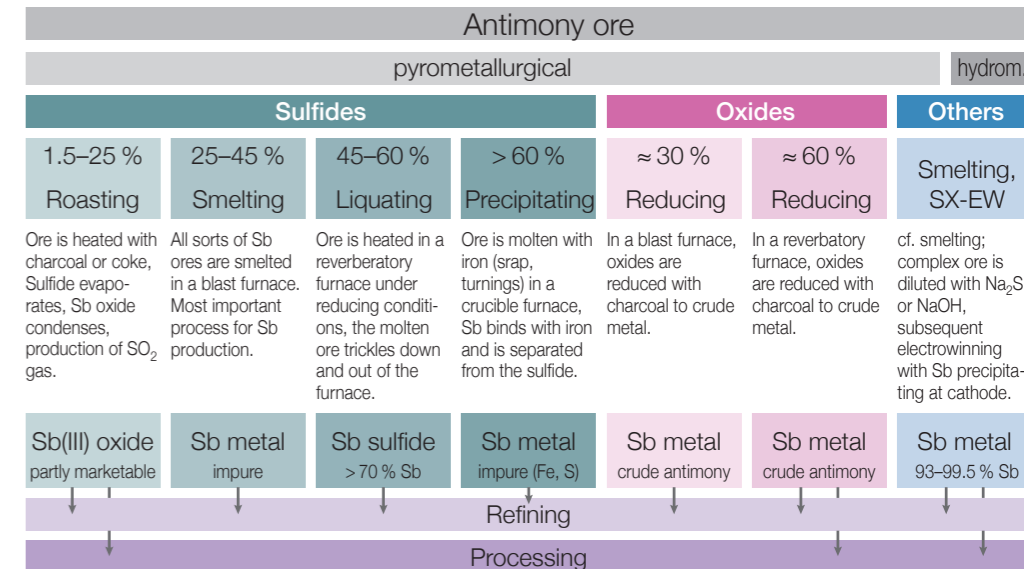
Antimony ore

pyrometallurgical

hydrom.

Sulfides

Oxides

Others

1.5–25 %
Roasting

25–45 %
Smelting

45–60 %
Liquating

> 60 %
Precipitating

≈ 30 %
Reducing

≈ 60 %
Reducing

Smelting, SX-EW

Ore is heated with charcoal or coke, Sulfide evaporates, Sb oxide condenses, production of $SO_2$ gas.

All sorts of Sb ores are smelted in a blast furnace. Most important process for Sb production.

Ore is heated in a reverberatory furnace under reducing conditions, the molten ore trickles down and out of the furnace.

Ore is molten with iron (srap, turnings) in a crucible furnace, Sb binds with iron and is separated from the sulfide.

In a blast furnace, oxides are reduced with charcoal to crude metal.

In a reverbatory furnace, oxides are reduced with charcoal to crude metal.

cf. smelting; complex ore is diluted with $Na_2S$ or NaOH, subsequent electrowinning with Sb precipitating at cathode.

Sb(III) oxide
partly marketable

Sb metal
impure

Sb sulfide
> 70 % Sb

Sb metal
impure (Fe, S)

Sb metal
crude antimony

Sb metal
crude antimony

Sb metal
93–99.5 % Sb

Refining

Processing